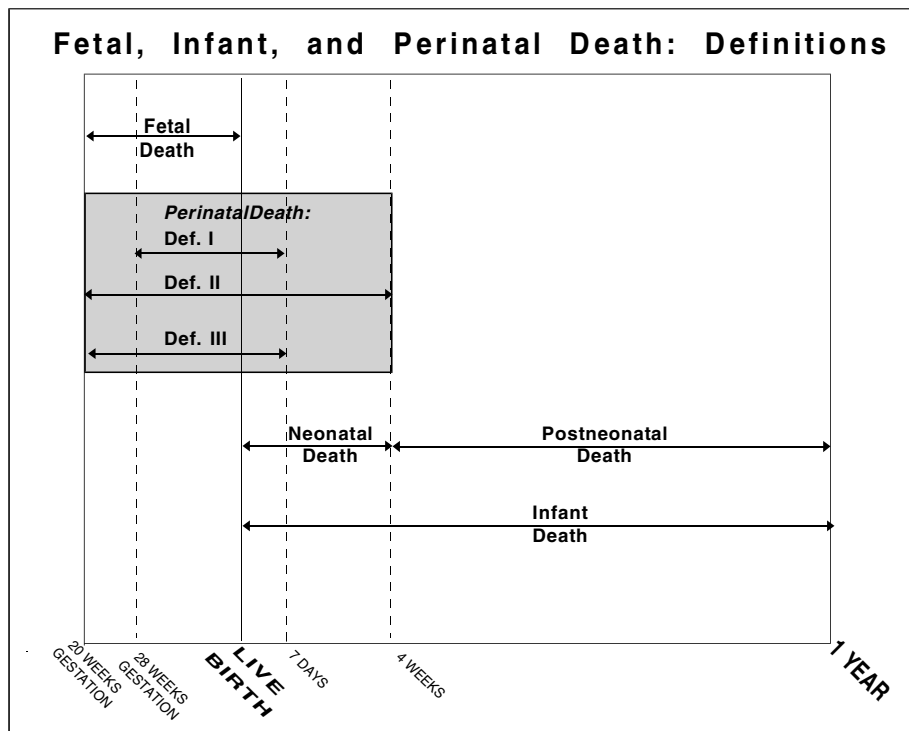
Fetal, Infant, and Perinatal Death: Definitions

Fetal Death

PerinatalDeath:

Def. I

Def. II

Def. III

Neonatal Death

Postneonatal Death

Infant Death

20 WEEKS GESTATION

28 WEEKS GESTATION

LIVE BIRTH

7 DAYS

4 WEEKS

1 YEAR